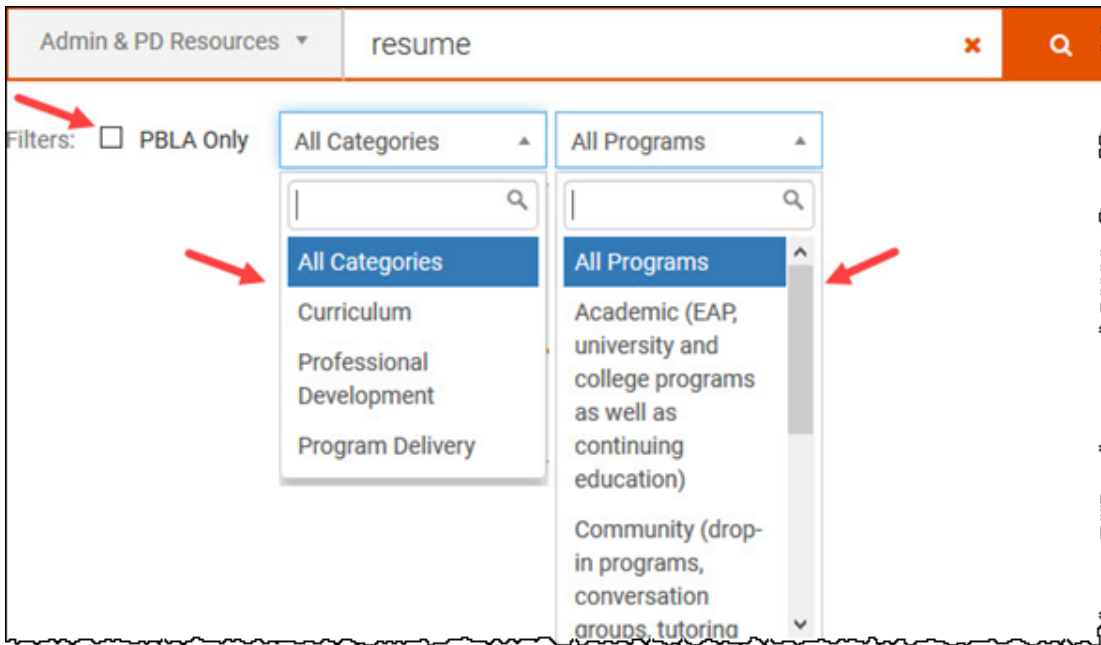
Admin & PD Resources ▾ resume

Filters: PBLA Only

All Categories

All Categories

Curriculum

Professional Development

Program Delivery

All Programs

All Programs

Academic (EAP, university and college programs as well as continuing education)

Community (drop-in programs, conversation groups, tutoring